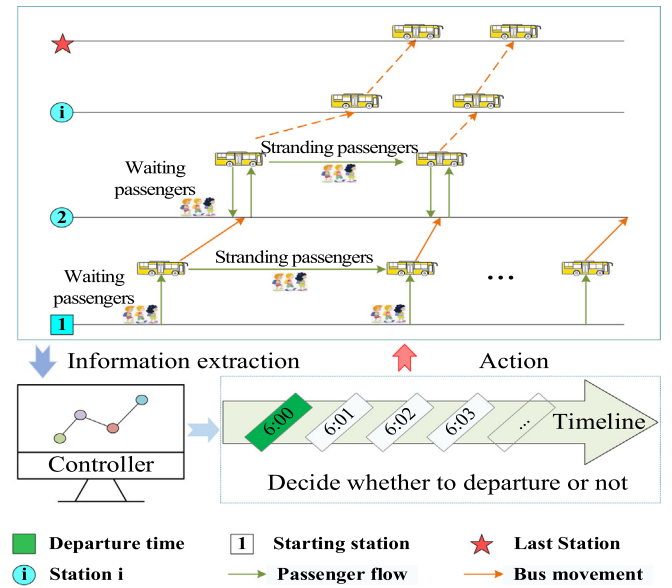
i

Stranding passengers

Waiting passengers

2

Waiting passengers

Stranding passengers

...

1

Information extraction

Action

Controller

6:00

6:01

6:02

6:03

...

Timeline

Decide whether to departure or not

Departure time

1 Starting station

Last Station

i Station i

Passenger flow

Bus movement